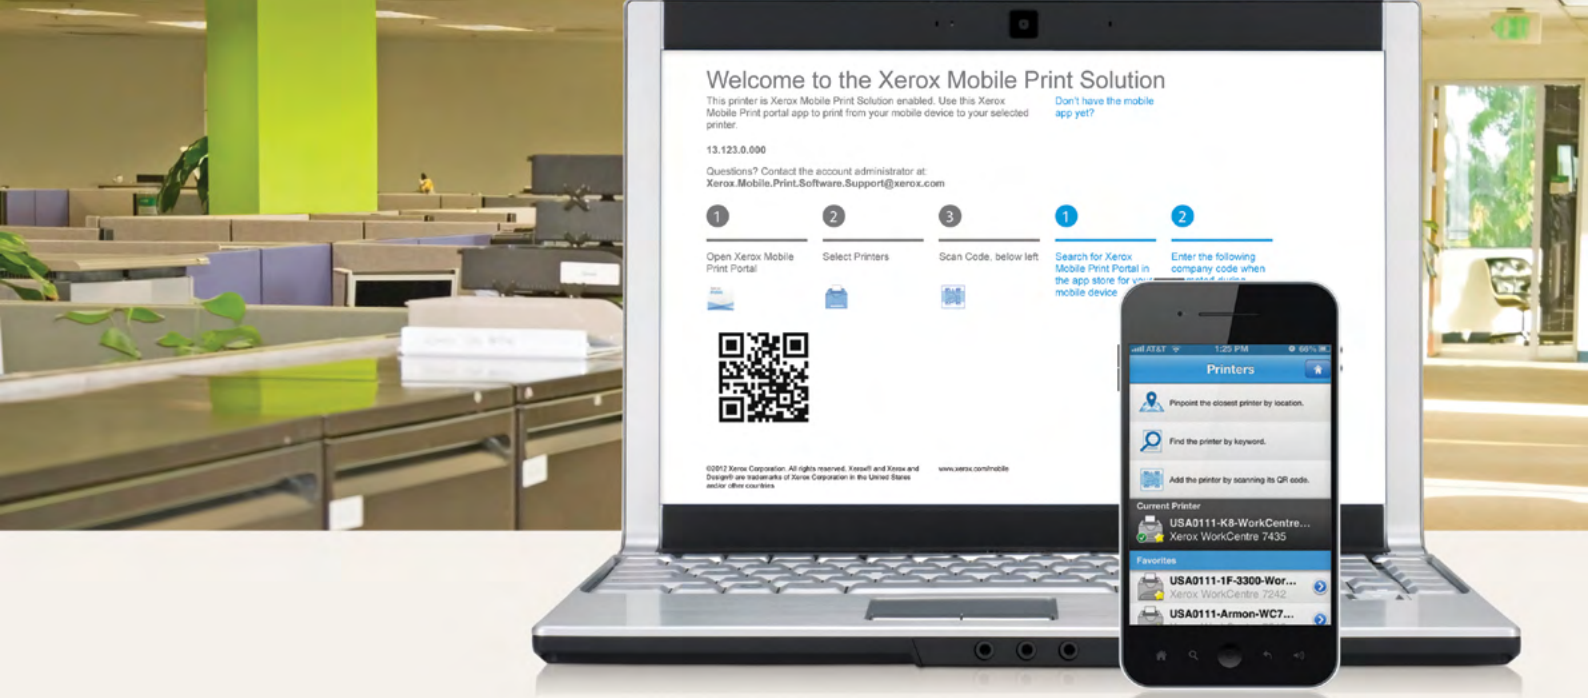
Welcome to the Xerox Mobile Print Solution

This printer is Xerox Mobile Print Solution enabled. Use this Xerox Mobile Print portal app to print from your mobile device to your selected printer.

Don't have the mobile app yet?

13.123.0.000

Questions? Contact the account administrator at:
Xerox.Mobile.Print.Software.Support@xerox.com

1 Open Xerox Mobile Print Portal

2 Select Printers

3 Scan Code. below left

1 Search for Xerox Mobile Print Portal in the app store for y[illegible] mobile device

2 Enter the following company code when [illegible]

©2012 Xerox Corporation. All rights reserved. Xerox® and Xerox and Design® are trademarks of Xerox Corporation in the United States and/or other countries.

www.xerox.com/mobile

AT&T 1:25 PM 66%

Printers

Pinpoint the closest printer by location.

Find the printer by keyword.

Add the printer by scanning its QR code.

Current Printer

USA0111-K8-WorkCentre...
Xerox WorkCentre 7435

Favorites

USA0111-1F-3300-Wor...
Xerox WorkCentre 7242

USA0111-Armon-WC7...